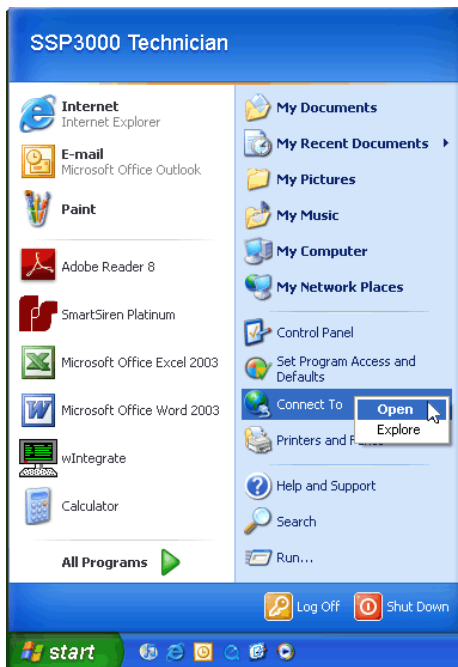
SSP3000 Technician

Internet
Internet Explorer

E-mail
Microsoft Office Outlook

Paint

Adobe Reader 8

SmartSiren Platinum

Microsoft Office Excel 2003

Microsoft Office Word 2003

wIntegrate

Calculator

All Programs

My Documents

My Recent Documents

My Pictures

My Music

My Computer

My Network Places

Control Panel

Set Program Access and Defaults

Connect To

Open

Explore

Printers and F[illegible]

Help and Support

Search

Run...

Log Off

Shut Down

start